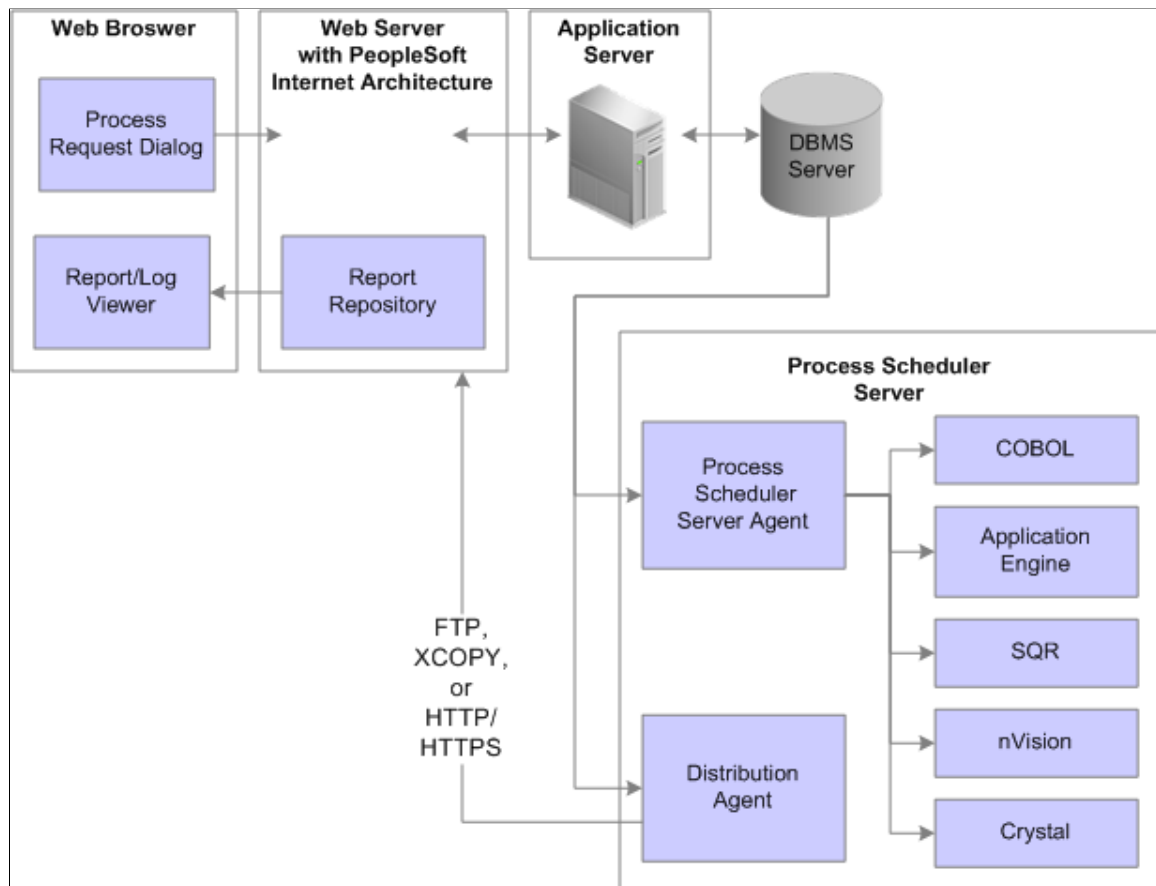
Web Broswer

Process Request Dialog

Report/Log Viewer

Web Server with PeopleSoft Internet Architecture

Report Repository

Application Server

DBMS Server

Process Scheduler Server

Process Scheduler Server Agent

Distribution Agent

COBOL

Application Engine

SQR

nVision

Crystal

FTP, XCOPY, or HTTP/ HTTPS